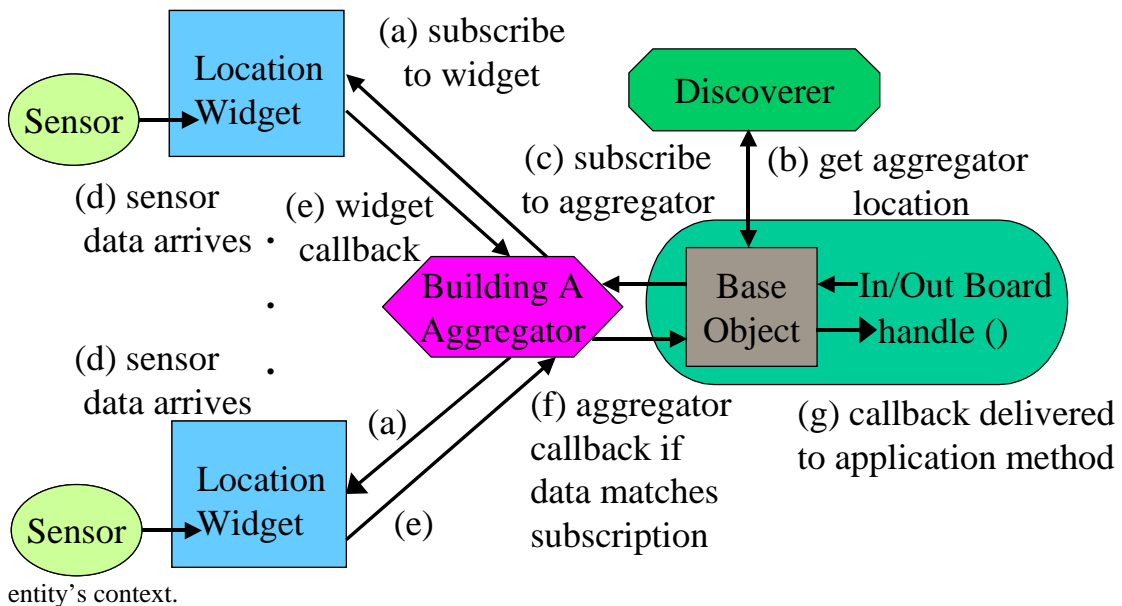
Sensor

Location Widget

(a) subscribe to widget

Discoverer

(c) subscribe to aggregator

(b) get aggregator location

(d) sensor data arrives

(e) widget callback

Building A Aggregator

Base Object

In/Out Board

handle ()

(d) sensor data arrives

(a)

(f) aggregator callback if data matches subscription

(g) callback delivered to application method

Sensor

Location Widget

(e)

entity's context.